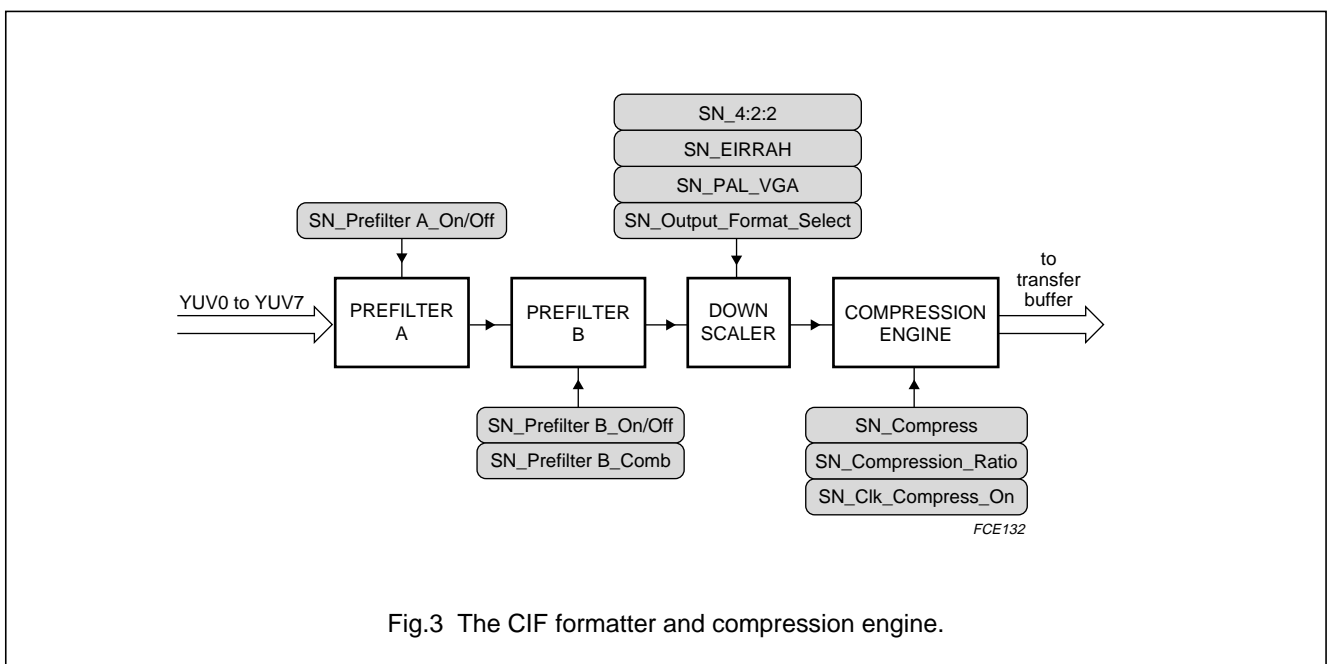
SN_4:2:2
SN_EIRRAH
SN_PAL_VGA
SN_Output_Format_Select

SN_Prefilter A_On/Off

YUV0 to YUV7

PREFILTER A

PREFILTER B

DOWN SCALER

COMPRESSION ENGINE

to transfer buffer

SN_Prefilter B_On/Off
SN_Prefilter B_Comb

SN_Compress
SN_Compression_Ratio
SN_Clk_Compress_On

FCE132

Fig.3 The CIF formatter and compression engine.